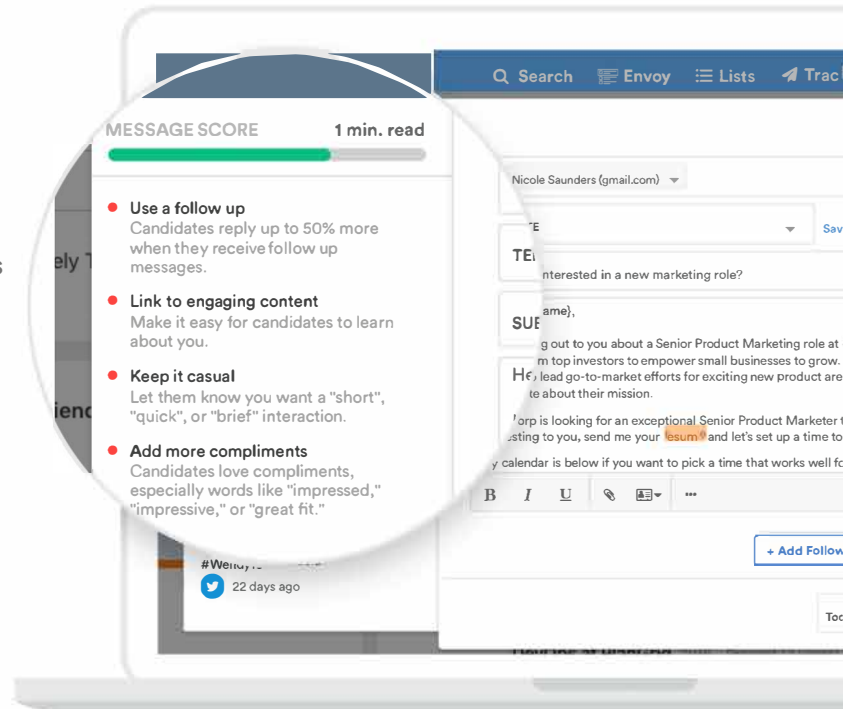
Search Envoy Lists Trac

MESSAGE SCORE 1 min. read

Use a follow up
Candidates reply up to 50% more when they receive follow up messages.

Link to engaging content
Make it easy for candidates to learn about you.

Keep it casual
Let them know you want a "short", "quick", or "brief" interaction.

Add more compliments
Candidates love compliments, especially words like "impressed," "impressive," or "great fit."

#Wendy
22 days ago

Nicole Saunders (gmail.com)

TE

Sav

nterested in a new marketing role?

SUE

ame},

g out to you about a Senior Product Marketing role at
m top investors to empower small businesses to grow.
lead go-to-market efforts for exciting new product are
te about their mission.

He

orp is looking for an exceptional Senior Product Marketer
sting to you, send me your resume and let's set up a time to

y calendar is below if you want to pick a time that works well fo

B I U

+ Add Follow

Tod

ely T

ien

s